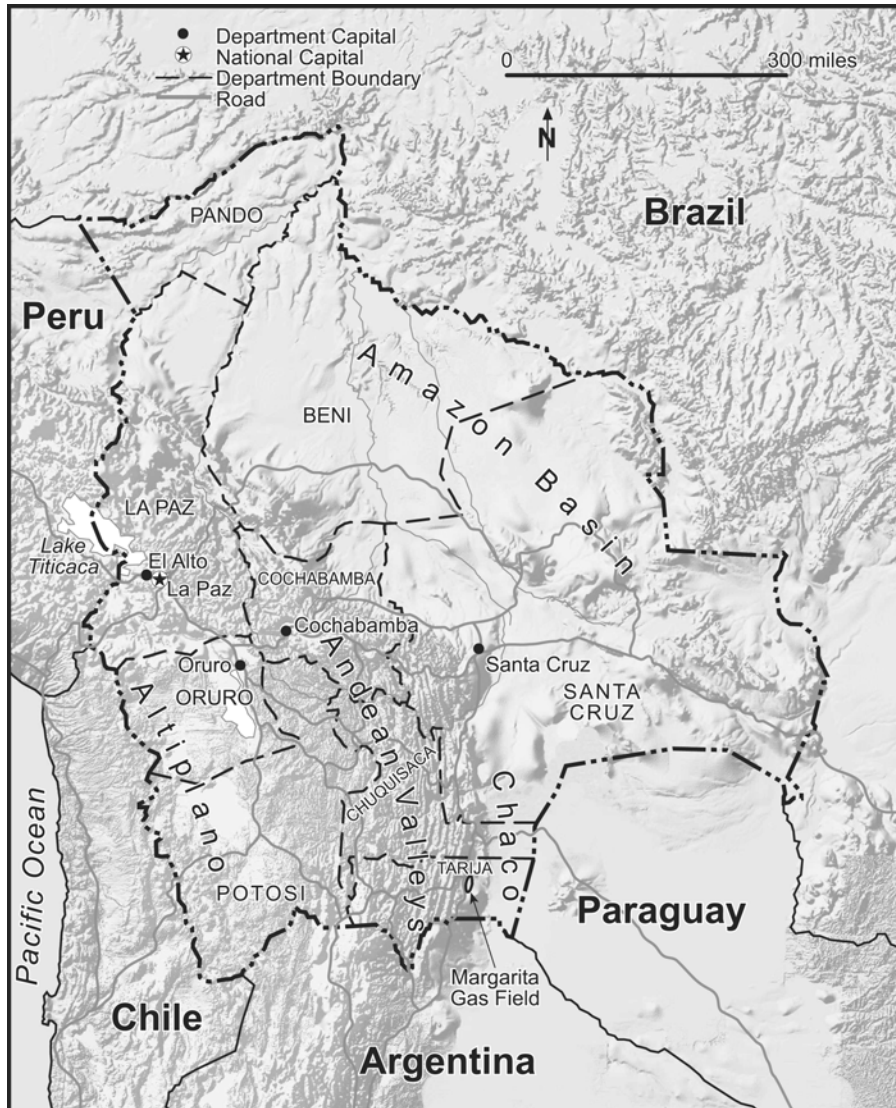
Department Capital
National Capital
Department Boundary
Road

0
300 miles

N

Brazil

PANDO

Peru

Amazon Basin

BENI

LA PAZ

Lake Titicaca

El Alto

La Paz

COCHABAMBA

Cochabamba

Santa Cruz

SANTA CRUZ

Oruro

ORURO

Altiplano

Andean Valleys

CHUQUISACA

Chaco

Pacific Ocean

POTOSI

TARIJA

Paraguay

Margarita Gas Field

Chile

Argentina